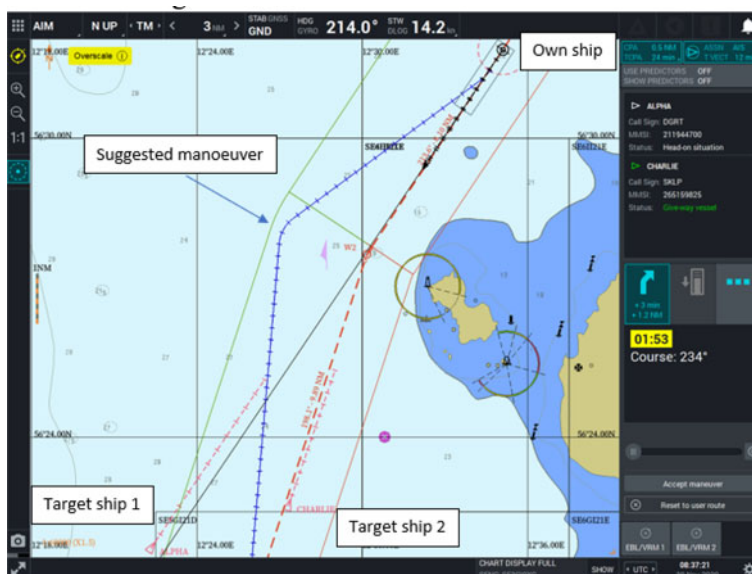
AIM N UP TM 3 NM STAB GNSS GND HDG GYRO 214.0° STW DLOG 14.2 kn

Overscale

Own ship

12°18.00E 12°24.00E 12°30.00E

56°30.00N 56°30.00N

SE6GI2LE SE6GI2LE

Suggested manoeuver

W2

INM

56°24.00N 56°24.00N

Target ship 1

Target ship 2

SE6GI2ID SE6GI2LE

12°18.00E 12°24.00E 12°36.00E

ALPHA

CHARLIE

CPA 0.5 NM TCPA 24 min

ASSIST AIS T VECT 12 m

USE PREDICTORS OFF
SHOW PREDICTORS OFF

ALPHA
Call Sign: DGRT
MMSI: 211944700
Status: Head-on situation

CHARLIE
Call Sign: SKLP
MMSI: 265159825
Status: Give-way vessel

+ 3 min
+ 1.2 NM

01:53
Course: 234°

Accept maneuver

Reset to user route

EBL/VRM 1 EBL/VRM 2

CHART DISPLAY FULL

SHOW UTC 08:37:21